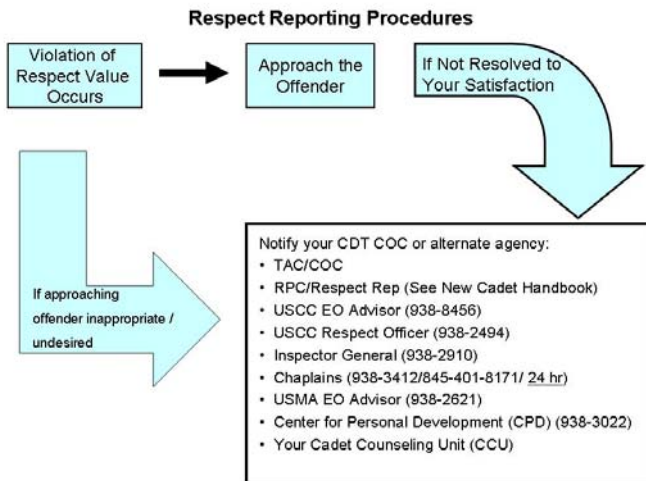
Respect Reporting Procedures

Violation of Respect Value Occurs

Approach the Offender

If Not Resolved to Your Satisfaction

If approaching offender inappropriate / undesired

Notify your CDT COC or alternate agency:
• TAC/COC
• RPC/Respect Rep (See New Cadet Handbook)
• USCC EO Advisor (938-8456)
• USCC Respect Officer (938-2494)
• Inspector General (938-2910)
• Chaplains (938-3412/845-401-8171/ 24 hr)
• USMA EO Advisor (938-2621)
• Center for Personal Development (CPD) (938-3022)
• Your Cadet Counseling Unit (CCU)